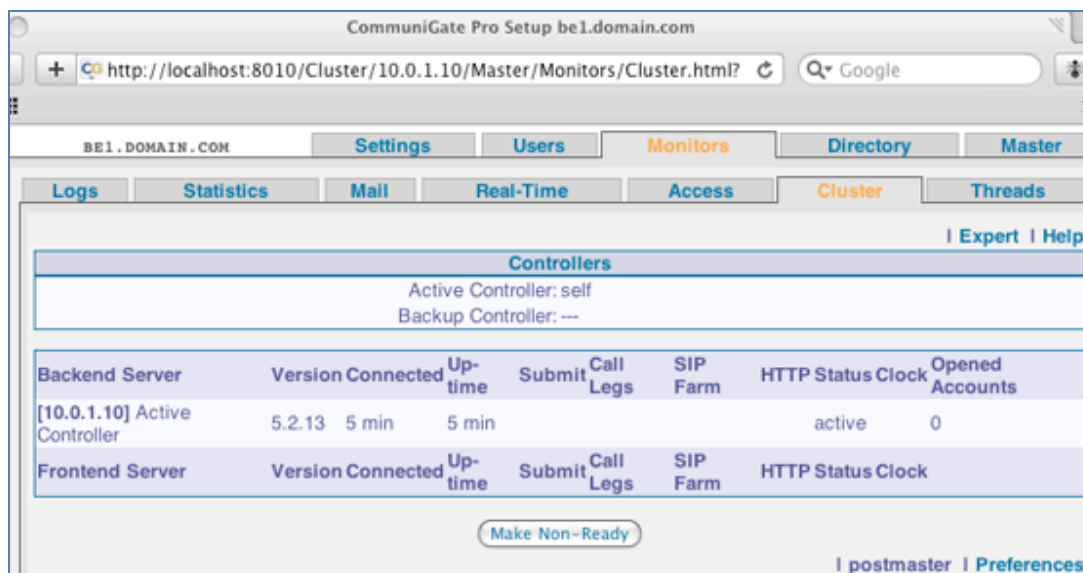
CommuniGate Pro Setup be1.domain.com

+ http://localhost:8010/Cluster/10.0.1.10/Master/Monitors/Cluster.html? Google

BE1.DOMAIN.COM Settings Users Monitors Directory Master

Logs Statistics Mail Real-Time Access Cluster Threads

| Expert | Help

| Controllers |
|---|
| Active Controller: self |
| Backup Controller: --- |

| Backend Server | Version | Connected | Up-time | Submit | Call Legs | SIP Farm | HTTP | Status | Clock | Opened Accounts |
|---|---|---|---|---|---|---|---|---|---|---|
| [10.0.1.10] Active Controller | 5.2.13 | 5 min | 5 min | | | | | active | | 0 |
| Frontend Server | Version | Connected | Up-time | Submit | Call Legs | SIP Farm | HTTP | Status | Clock | |

Make Non-Ready

| postmaster | Preferences